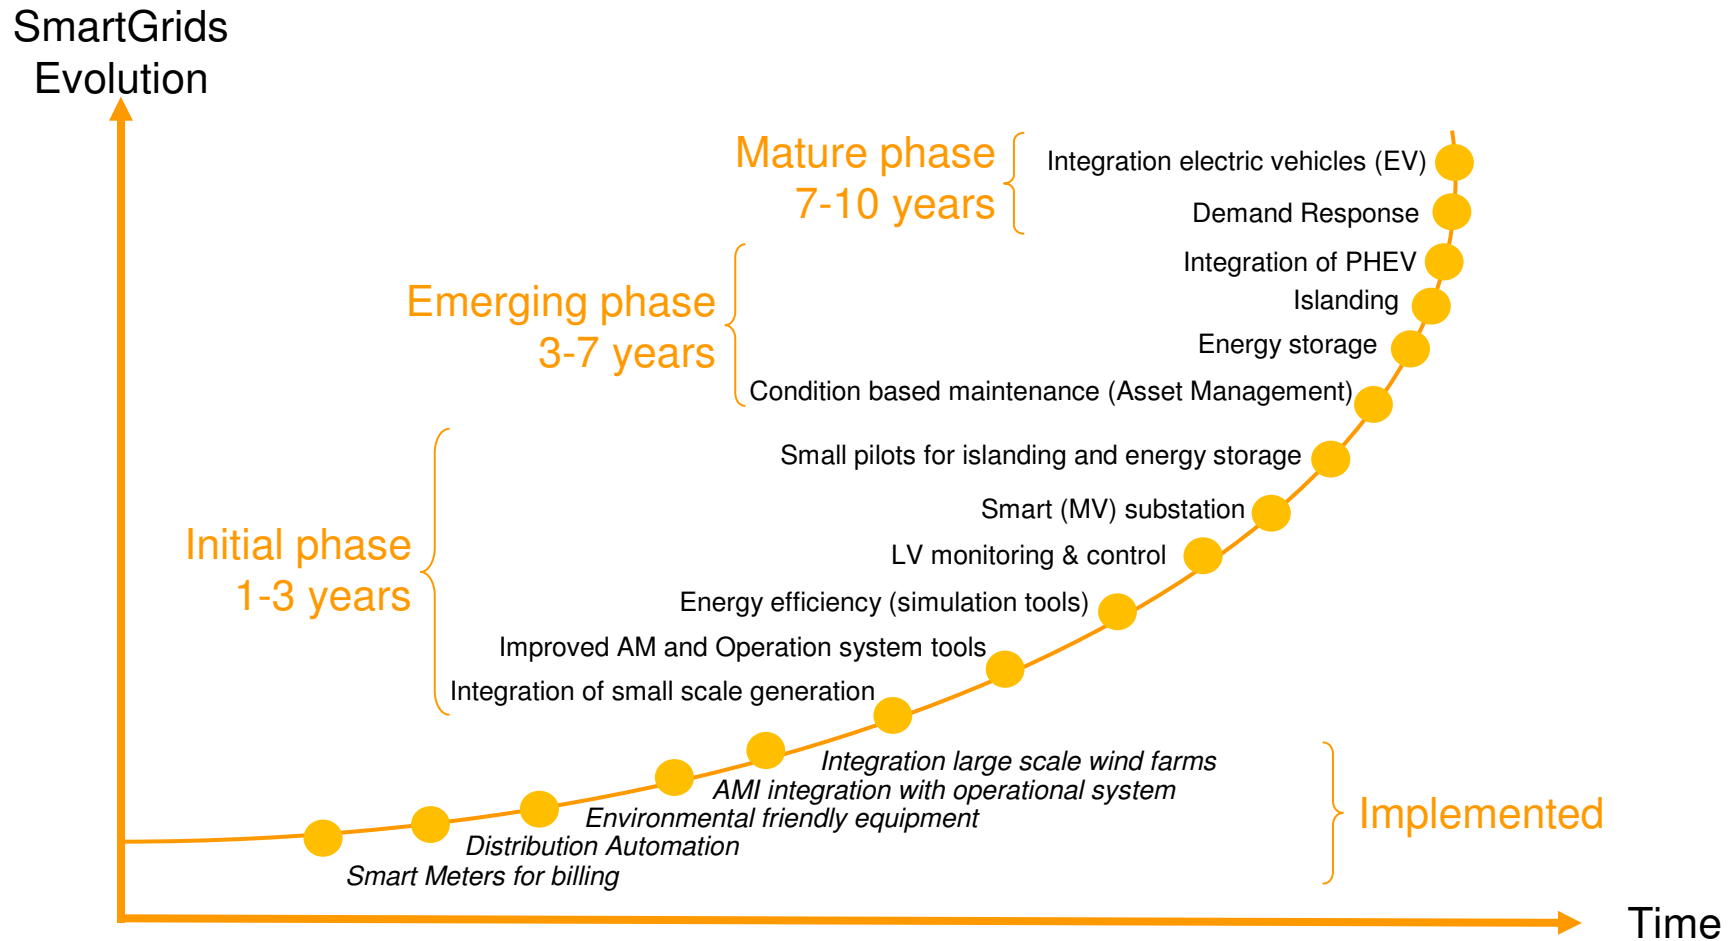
SmartGrids Evolution

Mature phase
7-10 years

Integration electric vehicles (EV)
Demand Response
Integration of PHEV
Islanding
Energy storage
Condition based maintenance (Asset Management)

Emerging phase
3-7 years

Small pilots for islanding and energy storage
Smart (MV) substation
LV monitoring & control
Energy efficiency (simulation tools)
Improved AM and Operation system tools
Integration of small scale generation

Initial phase
1-3 years

Integration large scale wind farms
AMI integration with operational system
Environmental friendly equipment
Distribution Automation
Smart Meters for billing

Implemented

Time